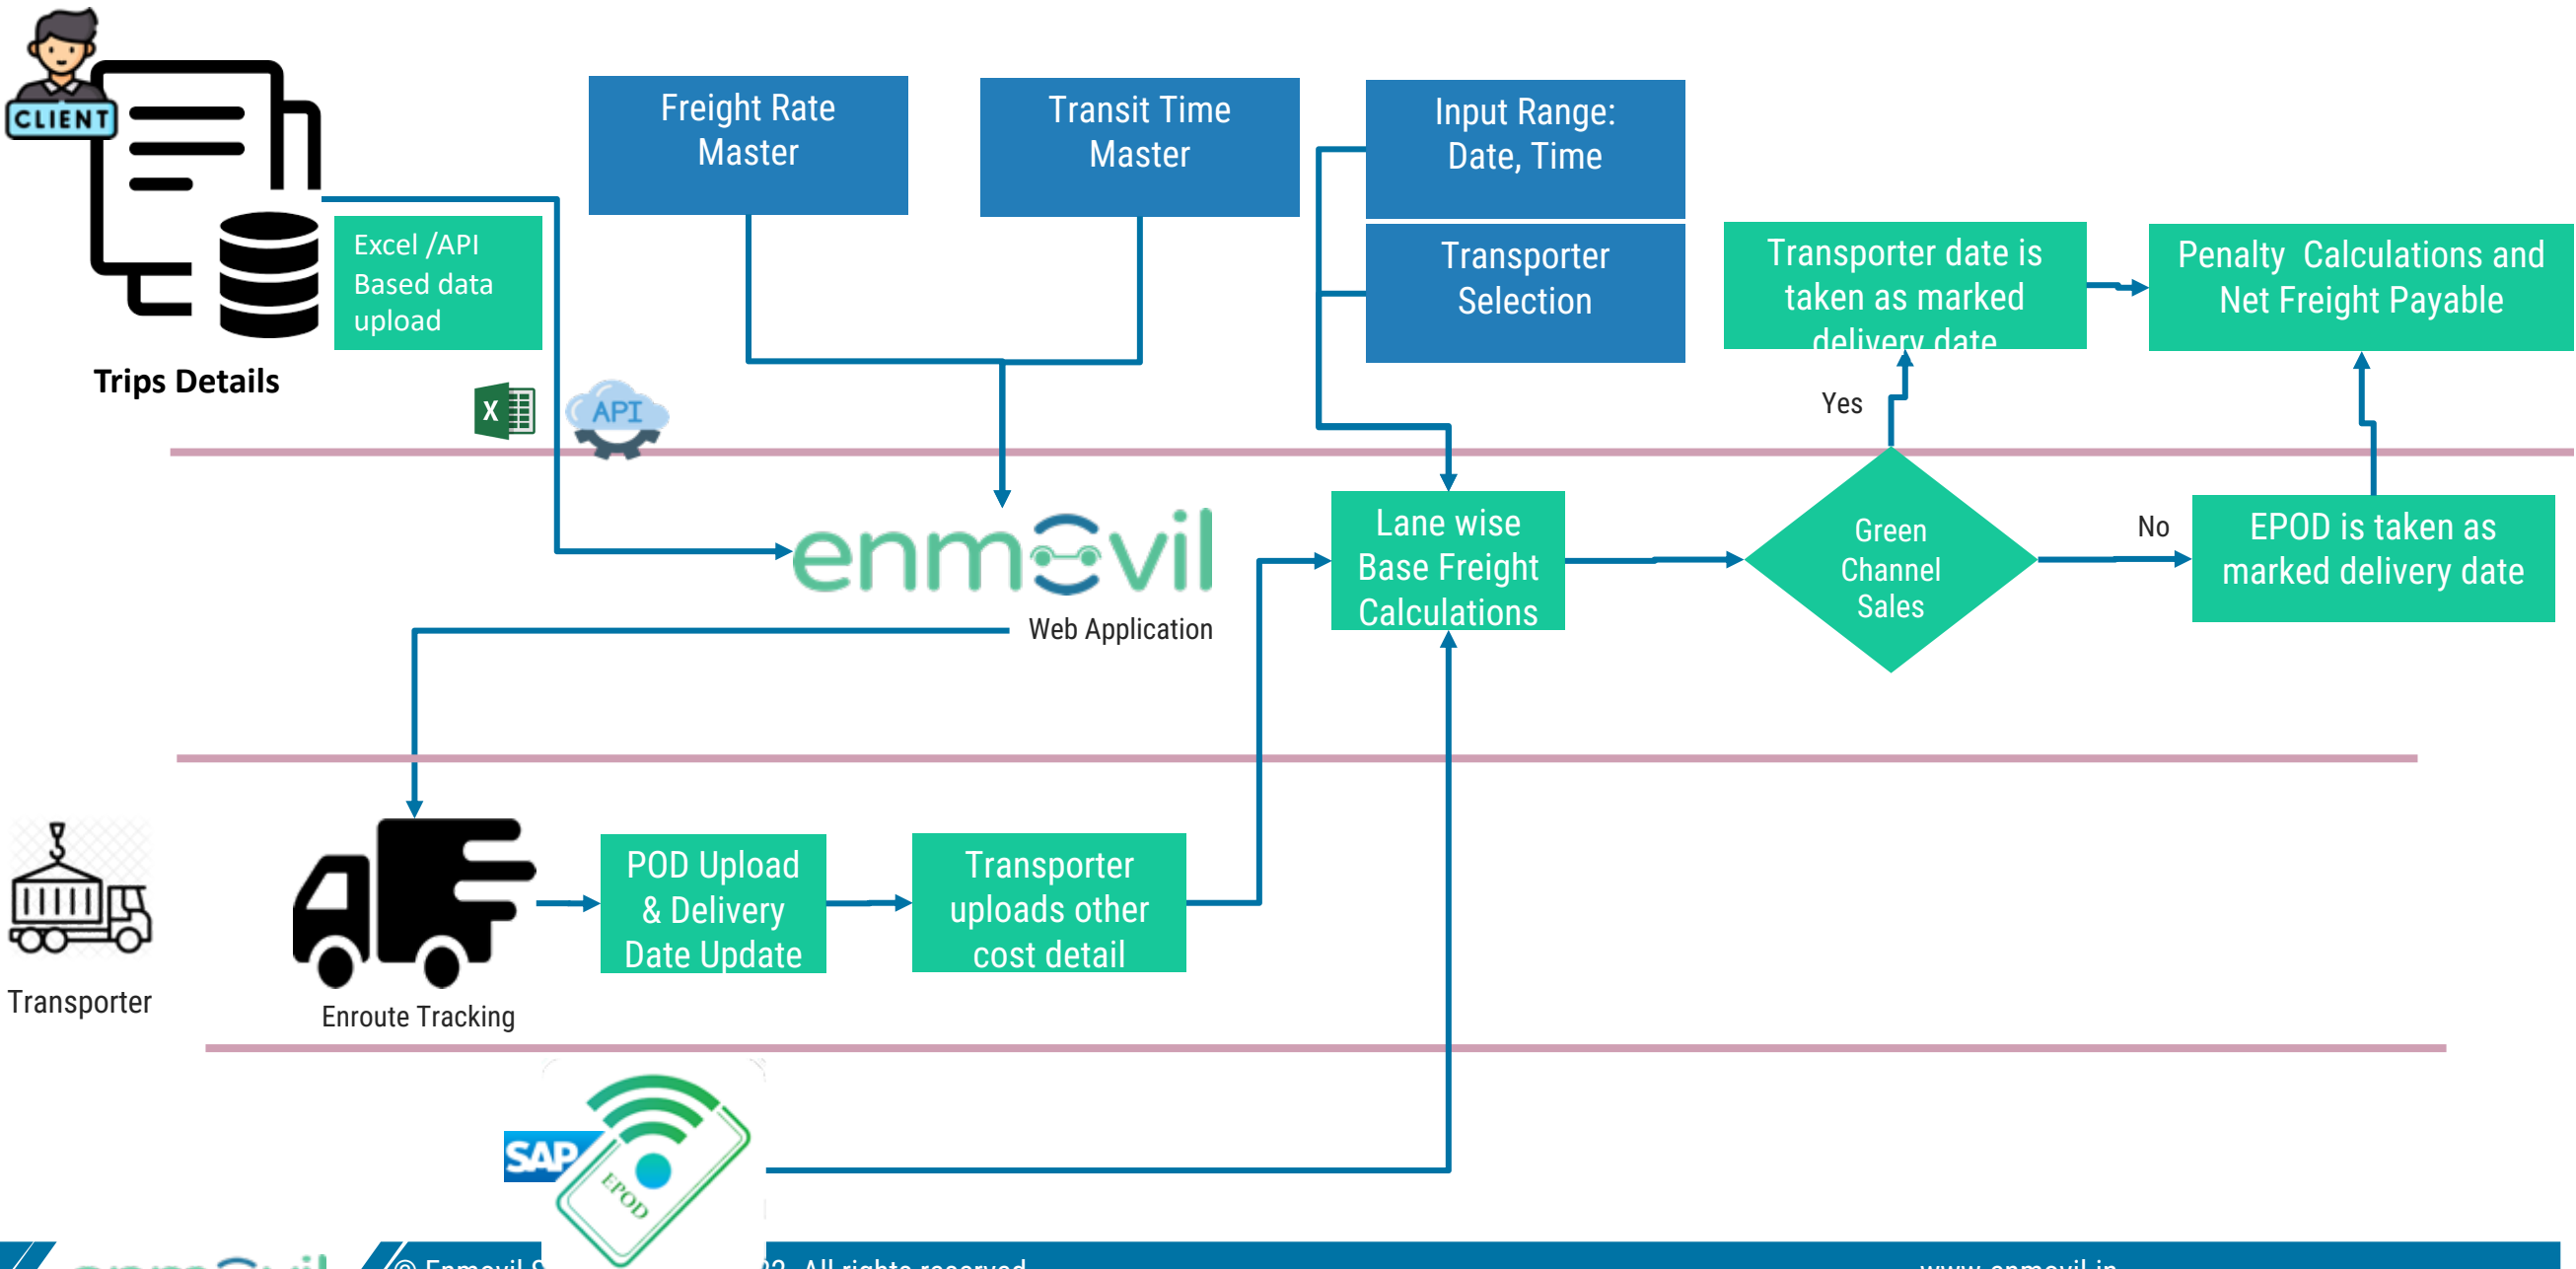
CLIENT

Freight Rate Master

Transit Time Master

Input Range: Date, Time

Transporter Selection

Excel /API Based data upload

Trips Details

X

API

Transporter date is taken as marked delivery date

Penalty Calculations and Net Freight Payable

Yes

enmovil

Web Application

Lane wise Base Freight Calculations

Green Channel Sales

No

EPOD is taken as marked delivery date

Transporter

Enroute Tracking

POD Upload & Delivery Date Update

Transporter uploads other cost detail

SAP

EPOD

© Enmovil S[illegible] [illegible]2. All rights reserved

www.enmovil.in